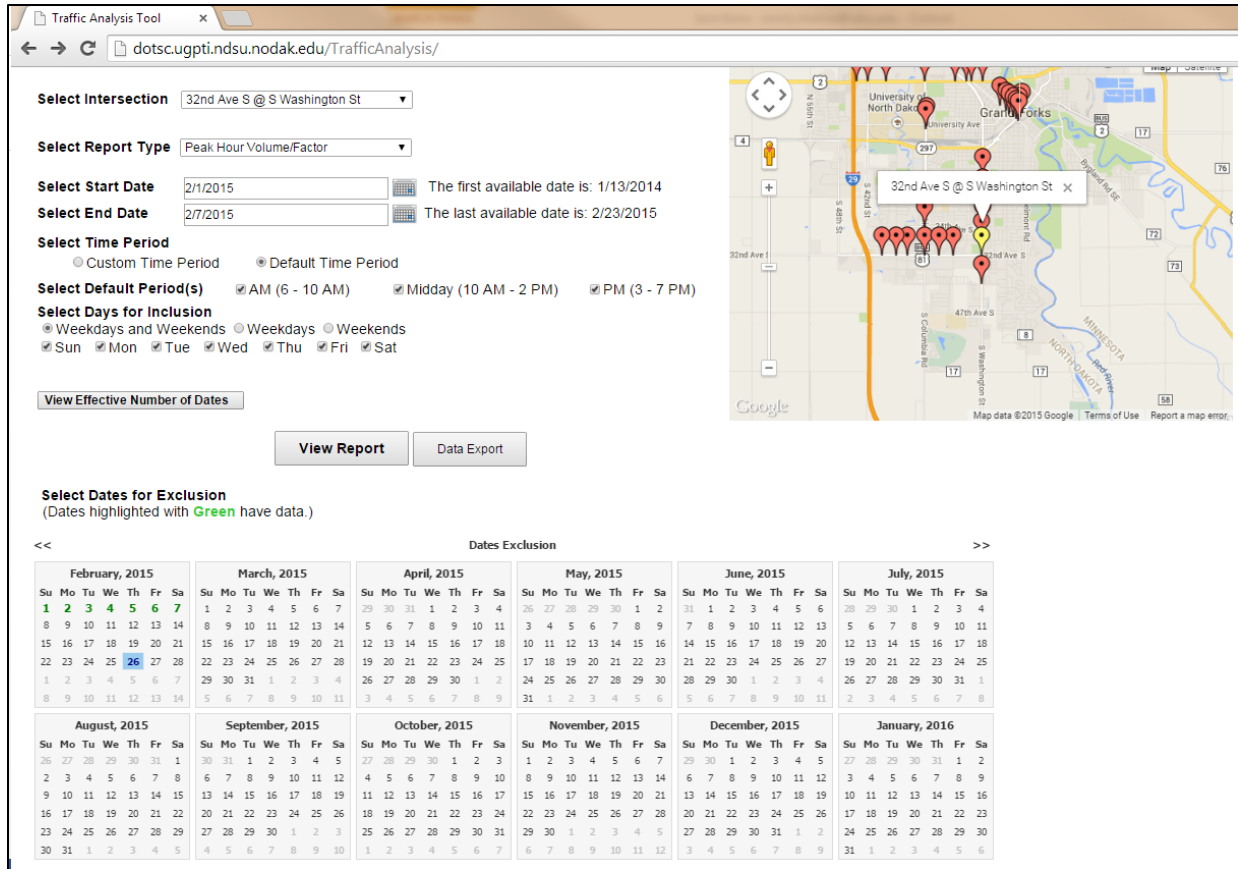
Traffic Analysis Tool

dotsc.ugpti.ndsu.nodak.edu/TrafficAnalysis/

Select Intersection 32nd Ave S @ S Washington St

Select Report Type Peak Hour Volume/Factor

Select Start Date 2/1/2015 The first available date is: 1/13/2014
Select End Date 2/7/2015 The last available date is: 2/23/2015

Select Time Period
Custom Time Period Default Time Period

Select Default Period(s) AM (6 - 10 AM) Midday (10 AM - 2 PM) PM (3 - 7 PM)

Select Days for Inclusion
Weekdays and Weekends Weekdays Weekends
Sun Mon Tue Wed Thu Fri Sat

View Effective Number of Dates

View Report Data Export

Map Satellite
University of North Dakota
University Ave
Grand Forks
32nd Ave S @ S Washington St
32nd Ave S
47th Ave S
S Columbia Rd
S Washington St
S 42nd St
S 48th St
N 55th St
MINNESOTA
NORTH DAKOTA
Red River
Bygland Rd SE
2 4 29 297 81 8 17 72 73 76 58 2 BUS 2
Google
Map data ©2015 Google Terms of Use Report a map error

Select Dates for Exclusion
(Dates highlighted with Green have data.)

<< Dates Exclusion >>

February, 2015
| Su | Mo | Tu | We | Th | Fr | Sa |
|---|---|---|---|---|---|---|
| 1 | 2 | 3 | 4 | 5 | 6 | 7 |
| 8 | 9 | 10 | 11 | 12 | 13 | 14 |
| 15 | 16 | 17 | 18 | 19 | 20 | 21 |
| 22 | 23 | 24 | 25 | 26 | 27 | 28 |
| 1 | 2 | 3 | 4 | 5 | 6 | 7 |
| 8 | 9 | 10 | 11 | 12 | 13 | 14 |

March, 2015
| Su | Mo | Tu | We | Th | Fr | Sa |
|---|---|---|---|---|---|---|
| 1 | 2 | 3 | 4 | 5 | 6 | 7 |
| 8 | 9 | 10 | 11 | 12 | 13 | 14 |
| 15 | 16 | 17 | 18 | 19 | 20 | 21 |
| 22 | 23 | 24 | 25 | 26 | 27 | 28 |
| 29 | 30 | 31 | 1 | 2 | 3 | 4 |
| 5 | 6 | 7 | 8 | 9 | 10 | 11 |

April, 2015
| Su | Mo | Tu | We | Th | Fr | Sa |
|---|---|---|---|---|---|---|
| 29 | 30 | 31 | 1 | 2 | 3 | 4 |
| 5 | 6 | 7 | 8 | 9 | 10 | 11 |
| 12 | 13 | 14 | 15 | 16 | 17 | 18 |
| 19 | 20 | 21 | 22 | 23 | 24 | 25 |
| 26 | 27 | 28 | 29 | 30 | 1 | 2 |
| 3 | 4 | 5 | 6 | 7 | 8 | 9 |

May, 2015
| Su | Mo | Tu | We | Th | Fr | Sa |
|---|---|---|---|---|---|---|
| 26 | 27 | 28 | 29 | 30 | 1 | 2 |
| 3 | 4 | 5 | 6 | 7 | 8 | 9 |
| 10 | 11 | 12 | 13 | 14 | 15 | 16 |
| 17 | 18 | 19 | 20 | 21 | 22 | 23 |
| 24 | 25 | 26 | 27 | 28 | 29 | 30 |
| 31 | 1 | 2 | 3 | 4 | 5 | 6 |

June, 2015
| Su | Mo | Tu | We | Th | Fr | Sa |
|---|---|---|---|---|---|---|
| 31 | 1 | 2 | 3 | 4 | 5 | 6 |
| 7 | 8 | 9 | 10 | 11 | 12 | 13 |
| 14 | 15 | 16 | 17 | 18 | 19 | 20 |
| 21 | 22 | 23 | 24 | 25 | 26 | 27 |
| 28 | 29 | 30 | 1 | 2 | 3 | 4 |
| 5 | 6 | 7 | 8 | 9 | 10 | 11 |

July, 2015
| Su | Mo | Tu | We | Th | Fr | Sa |
|---|---|---|---|---|---|---|
| 28 | 29 | 30 | 1 | 2 | 3 | 4 |
| 5 | 6 | 7 | 8 | 9 | 10 | 11 |
| 12 | 13 | 14 | 15 | 16 | 17 | 18 |
| 19 | 20 | 21 | 22 | 23 | 24 | 25 |
| 26 | 27 | 28 | 29 | 30 | 31 | 1 |
| 2 | 3 | 4 | 5 | 6 | 7 | 8 |

August, 2015
| Su | Mo | Tu | We | Th | Fr | Sa |
|---|---|---|---|---|---|---|
| 26 | 27 | 28 | 29 | 30 | 31 | 1 |
| 2 | 3 | 4 | 5 | 6 | 7 | 8 |
| 9 | 10 | 11 | 12 | 13 | 14 | 15 |
| 16 | 17 | 18 | 19 | 20 | 21 | 22 |
| 23 | 24 | 25 | 26 | 27 | 28 | 29 |
| 30 | 31 | 1 | 2 | 3 | 4 | 5 |

September, 2015
| Su | Mo | Tu | We | Th | Fr | Sa |
|---|---|---|---|---|---|---|
| 30 | 31 | 1 | 2 | 3 | 4 | 5 |
| 6 | 7 | 8 | 9 | 10 | 11 | 12 |
| 13 | 14 | 15 | 16 | 17 | 18 | 19 |
| 20 | 21 | 22 | 23 | 24 | 25 | 26 |
| 27 | 28 | 29 | 30 | 1 | 2 | 3 |
| 4 | 5 | 6 | 7 | 8 | 9 | 10 |

October, 2015
| Su | Mo | Tu | We | Th | Fr | Sa |
|---|---|---|---|---|---|---|
| 27 | 28 | 29 | 30 | 1 | 2 | 3 |
| 4 | 5 | 6 | 7 | 8 | 9 | 10 |
| 11 | 12 | 13 | 14 | 15 | 16 | 17 |
| 18 | 19 | 20 | 21 | 22 | 23 | 24 |
| 25 | 26 | 27 | 28 | 29 | 30 | 31 |
| 1 | 2 | 3 | 4 | 5 | 6 | 7 |

November, 2015
| Su | Mo | Tu | We | Th | Fr | Sa |
|---|---|---|---|---|---|---|
| 1 | 2 | 3 | 4 | 5 | 6 | 7 |
| 8 | 9 | 10 | 11 | 12 | 13 | 14 |
| 15 | 16 | 17 | 18 | 19 | 20 | 21 |
| 22 | 23 | 24 | 25 | 26 | 27 | 28 |
| 29 | 30 | 1 | 2 | 3 | 4 | 5 |
| 6 | 7 | 8 | 9 | 10 | 11 | 12 |

December, 2015
| Su | Mo | Tu | We | Th | Fr | Sa |
|---|---|---|---|---|---|---|
| 29 | 30 | 1 | 2 | 3 | 4 | 5 |
| 6 | 7 | 8 | 9 | 10 | 11 | 12 |
| 13 | 14 | 15 | 16 | 17 | 18 | 19 |
| 20 | 21 | 22 | 23 | 24 | 25 | 26 |
| 27 | 28 | 29 | 30 | 31 | 1 | 2 |
| 3 | 4 | 5 | 6 | 7 | 8 | 9 |

January, 2016
| Su | Mo | Tu | We | Th | Fr | Sa |
|---|---|---|---|---|---|---|
| 27 | 28 | 29 | 30 | 31 | 1 | 2 |
| 3 | 4 | 5 | 6 | 7 | 8 | 9 |
| 10 | 11 | 12 | 13 | 14 | 15 | 16 |
| 17 | 18 | 19 | 20 | 21 | 22 | 23 |
| 24 | 25 | 26 | 27 | 28 | 29 | 30 |
| 31 | 1 | 2 | 3 | 4 | 5 | 6 |